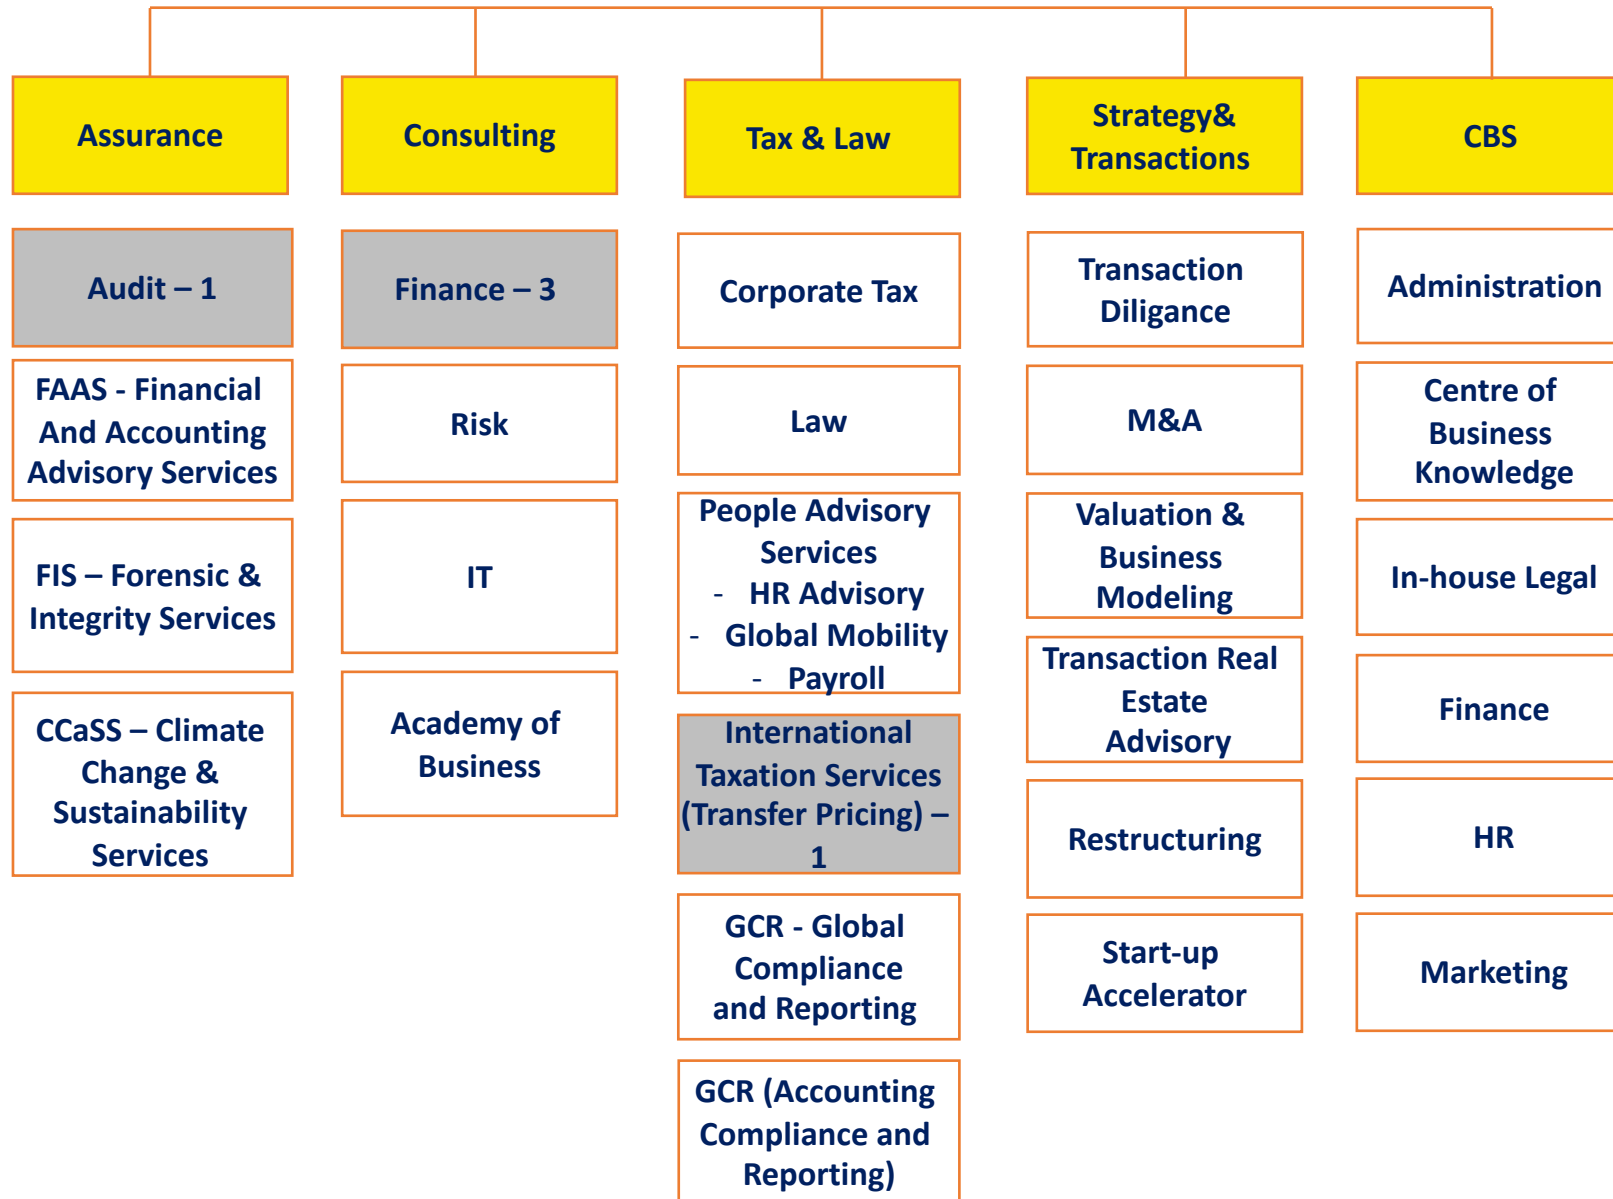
Assurance

Audit – 1

FAAS - Financial And Accounting Advisory Services

FIS – Forensic & Integrity Services

CCaSS – Climate Change & Sustainability Services

Consulting

Finance – 3

Risk

IT

Academy of Business

Tax & Law

Corporate Tax

Law

People Advisory Services
- HR Advisory
- Global Mobility
- Payroll

International Taxation Services (Transfer Pricing) – 1

GCR - Global Compliance and Reporting

GCR (Accounting Compliance and Reporting)

Strategy& Transactions

Transaction Diligance

M&A

Valuation & Business Modeling

Transaction Real Estate Advisory

Restructuring

Start-up Accelerator

CBS

Administration

Centre of Business Knowledge

In-house Legal

Finance

HR

Marketing